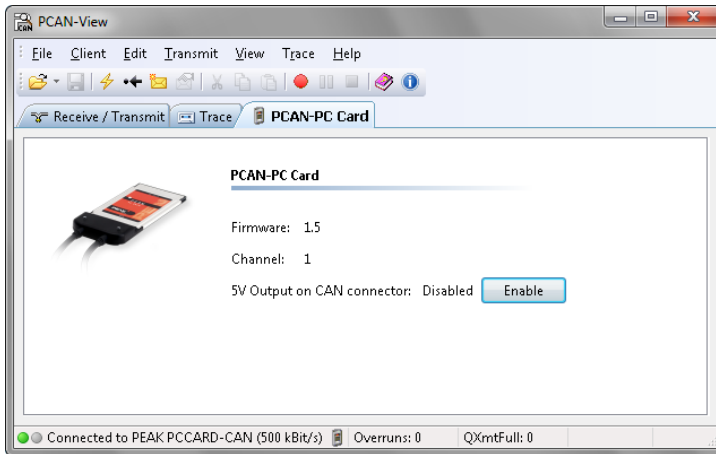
PCAN-View

File Client Edit Transmit View Trace Help

Receive / Transmit Trace PCAN-PC Card

PCAN-PC Card

Firmware: 1.5

Channel: 1

5V Output on CAN connector: Disabled Enable

Connected to PEAK PCCARD-CAN (500 kBit/s) Overruns: 0 QXmtFull: 0